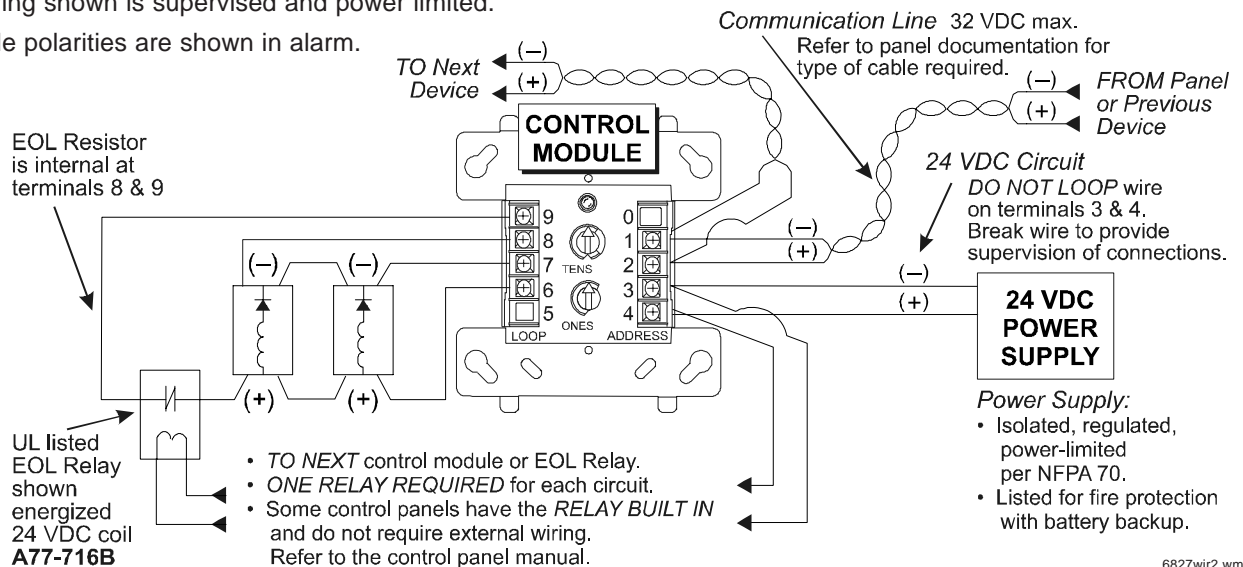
ing shown is supervised and power limited.

e polarities are shown in alarm.

Communication Line 32 VDC max. Refer to panel documentation for type of cable required.

TO Next Device (–) (+)

(–) (+) FROM Panel or Previous Device

CONTROL MODULE

EOL Resistor is internal at terminals 8 & 9

24 VDC Circuit DO NOT LOOP wire on terminals 3 & 4. Break wire to provide supervision of connections.

9 8 7 6 5 LOOP

TENS ONES

0 1 2 3 4 ADDRESS

(–) (+)

(–) (–)

(–) (+)

24 VDC POWER SUPPLY

(+) (+)

UL listed EOL Relay shown energized 24 VDC coil A77-716B

• TO NEXT control module or EOL Relay.
• ONE RELAY REQUIRED for each circuit.
• Some control panels have the RELAY BUILT IN and do not require external wiring. Refer to the control panel manual.

Power Supply:
• Isolated, regulated, power-limited per NFPA 70.
• Listed for fire protection with battery backup.

6827wir2.wm